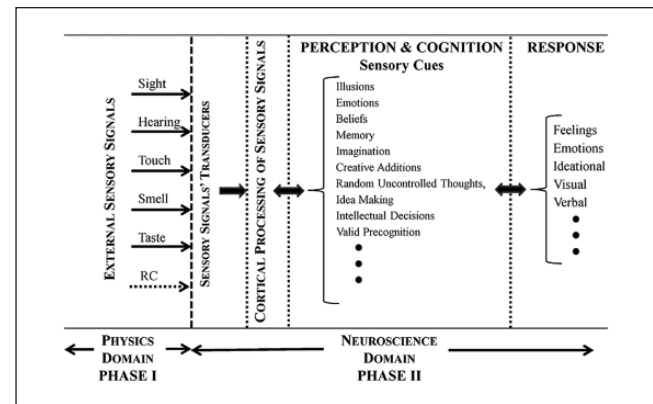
EXTERNAL SENSORY SIGNALS

Sight
Hearing
Touch
Smell
Taste
RC

SENSORY SIGNALS' TRANSDUCERS

CORTICAL PROCESSING OF SENSORY SIGNALS

PERCEPTION & COGNITION
Sensory Cues

Illusions
Emotions
Beliefs
Memory
Imagination
Creative Additions
Random Uncontrolled Thoughts,
Idea Making
Intellectual Decisions
Valid Precognition
•
•
•

RESPONSE

Feelings
Emotions
Ideational
Visual
Verbal
•
•
•

PHYSICS DOMAIN PHASE I

NEUROSCIENCE DOMAIN PHASE II